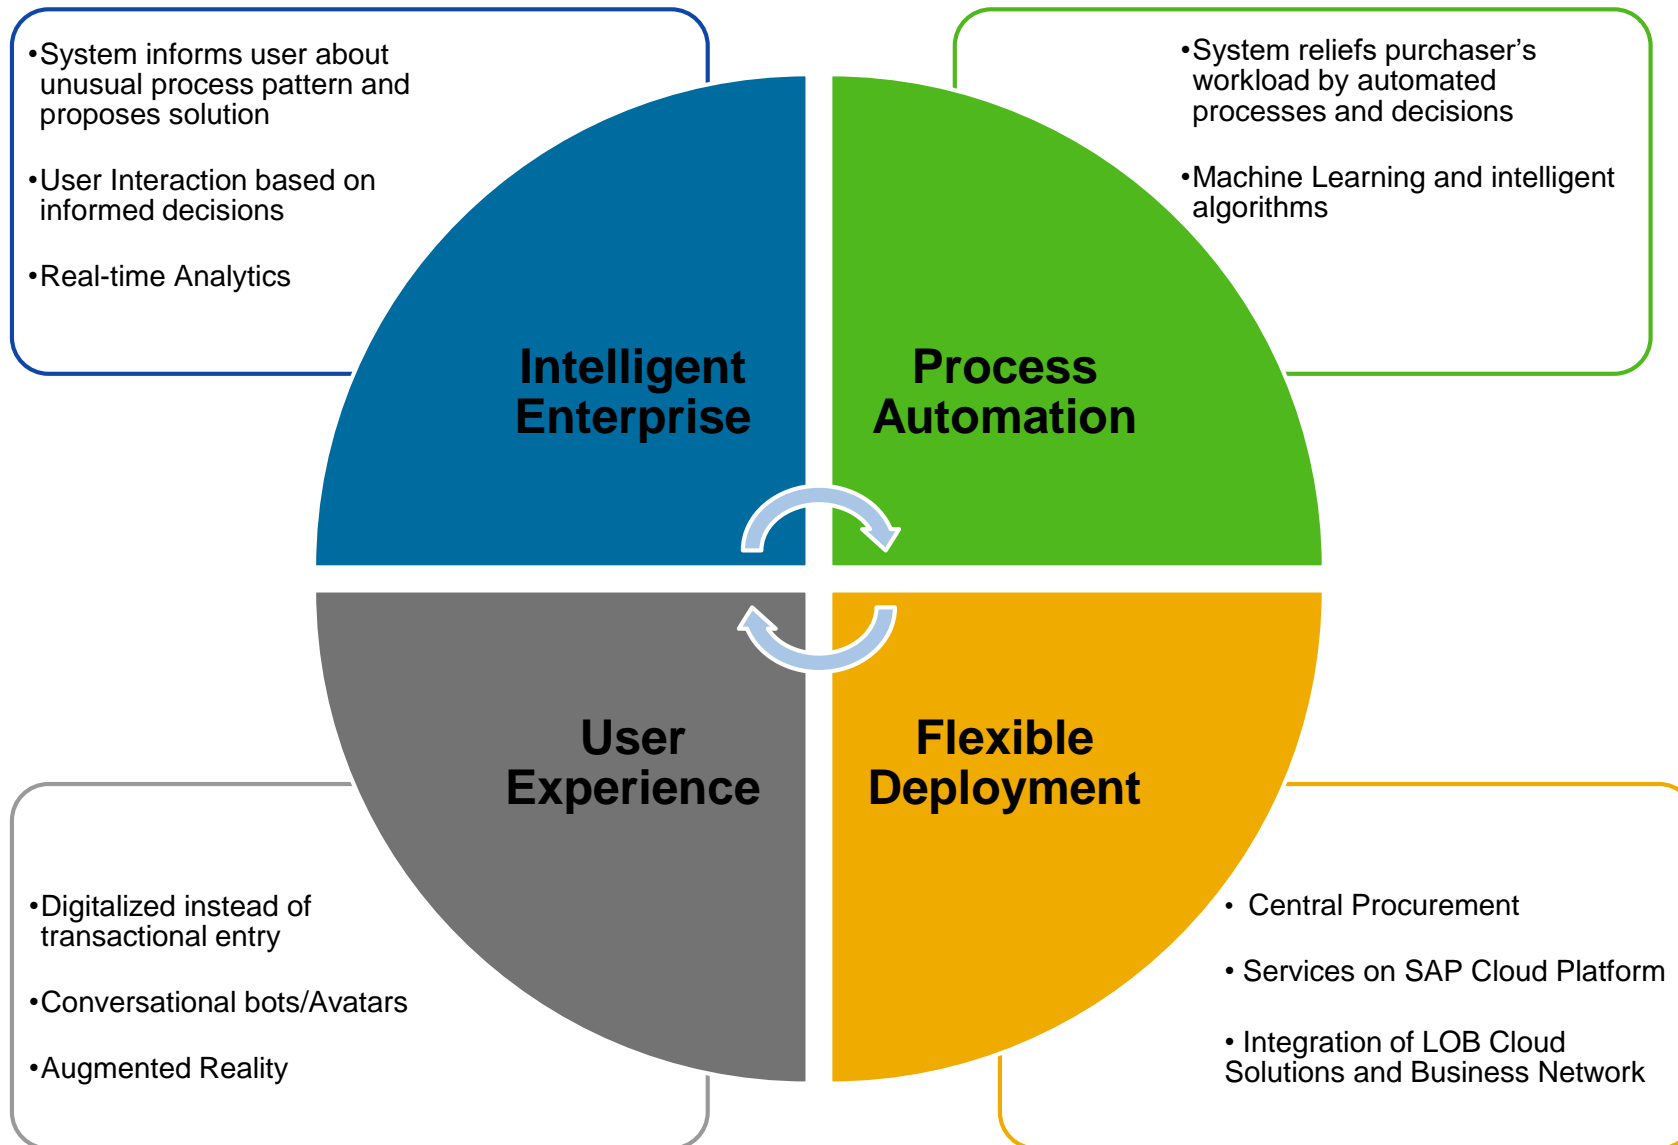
•System informs user about unusual process pattern and proposes solution

•User Interaction based on informed decisions

•Real-time Analytics

•System reliefs purchaser’s workload by automated processes and decisions

•Machine Learning and intelligent algorithms

Intelligent Enterprise

Process Automation

User Experience

Flexible Deployment

•Digitalized instead of transactional entry

•Conversational bots/Avatars

•Augmented Reality

• Central Procurement

• Services on SAP Cloud Platform

• Integration of LOB Cloud Solutions and Business Network